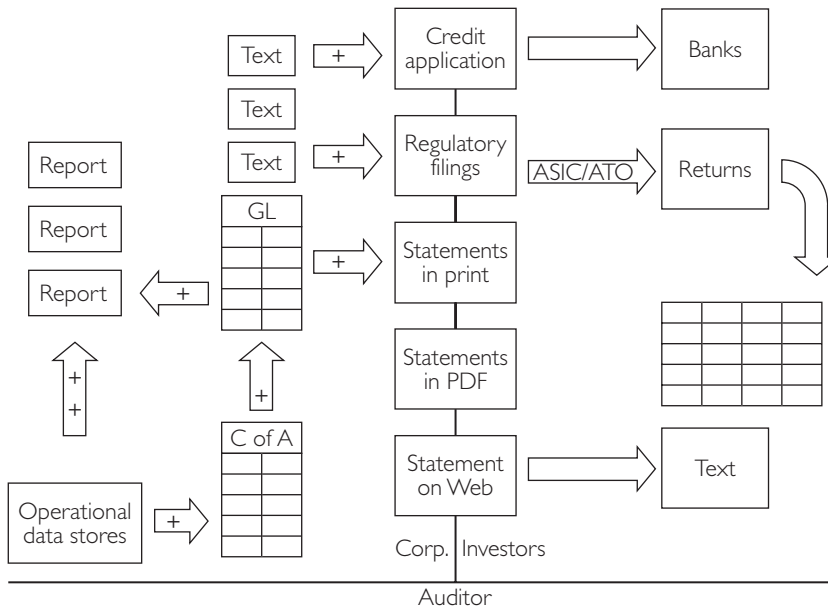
Text

+

Credit application

Banks

Text

Text

+

Regulatory filings

ASIC/ATO

Returns

Report

Report

Report

GL

+

Statements in print

+

Statements in PDF

+

+

+

C of A

Statement on Web

Text

Operational data stores

+

Corp.

Investors

Auditor